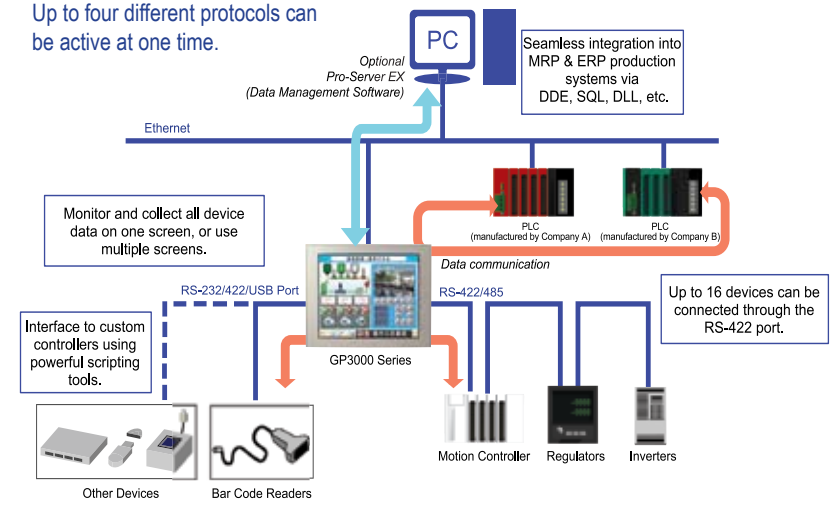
Up to four different protocols can be active at one time.

PC

Optional
Pro-Server EX
(Data Management Software)

Seamless integration into MRP & ERP production systems via DDE, SQL, DLL, etc.

Ethernet

PLC
(manufactured by Company A)

PLC
(manufactured by Company B)

Monitor and collect all device data on one screen, or use multiple screens.

Data communication

RS-232/422/USB Port

RS-422/485

Up to 16 devices can be connected through the RS-422 port.

Interface to custom controllers using powerful scripting tools.

GP3000 Series

Other Devices

Bar Code Readers

Motion Controller

Regulators

Inverters